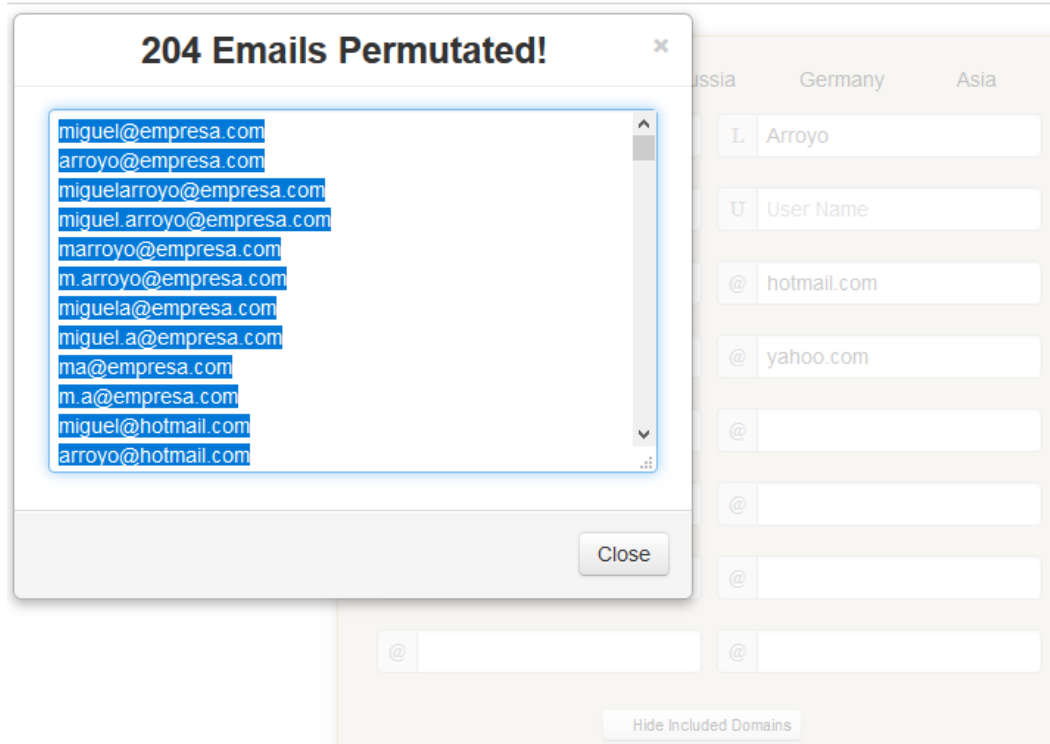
204 Emails Permutated!

×

miguel@empresa.com
arroyo@empresa.com
miguelarroyo@empresa.com
miguel.arroyo@empresa.com
marroyo@empresa.com
m.arroyo@empresa.com
miguela@empresa.com
miguel.a@empresa.com
ma@empresa.com
m.a@empresa.com
miguel@hotmail.com
arroyo@hotmail.com

Close

ussia Germany Asia

L Arroyo

U User Name

@ hotmail.com

@ yahoo.com

@

@

@

@

@

Hide Included Domains